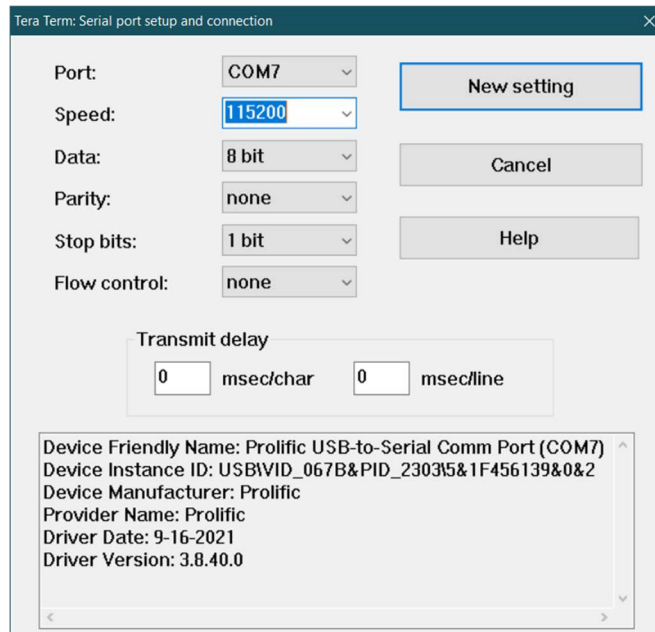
Tera Term: Serial port setup and connection

Port: COM7

Speed: 115200

Data: 8 bit

Parity: none

Stop bits: 1 bit

Flow control: none

New setting

Cancel

Help

Transmit delay

0 msec/char 0 msec/line

Device Friendly Name: Prolific USB-to-Serial Comm Port (COM7)
Device Instance ID: USB\VID_067B&PID_2303\5&1F456139&0&2
Device Manufacturer: Prolific
Provider Name: Prolific
Driver Date: 9-16-2021
Driver Version: 3.8.40.0